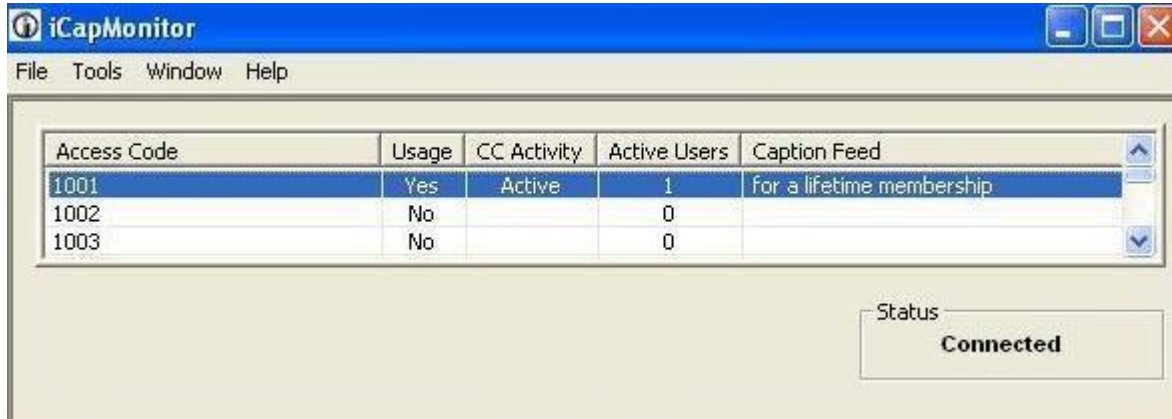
iCapMonitor

File Tools Window Help

| Access Code | Usage | CC Activity | Active Users | Caption Feed |
|---|---|---|---|---|
| 1001 | Yes | Active | 1 | for a lifetime membership |
| 1002 | No | | 0 | |
| 1003 | No | | 0 | |

Status
Connected